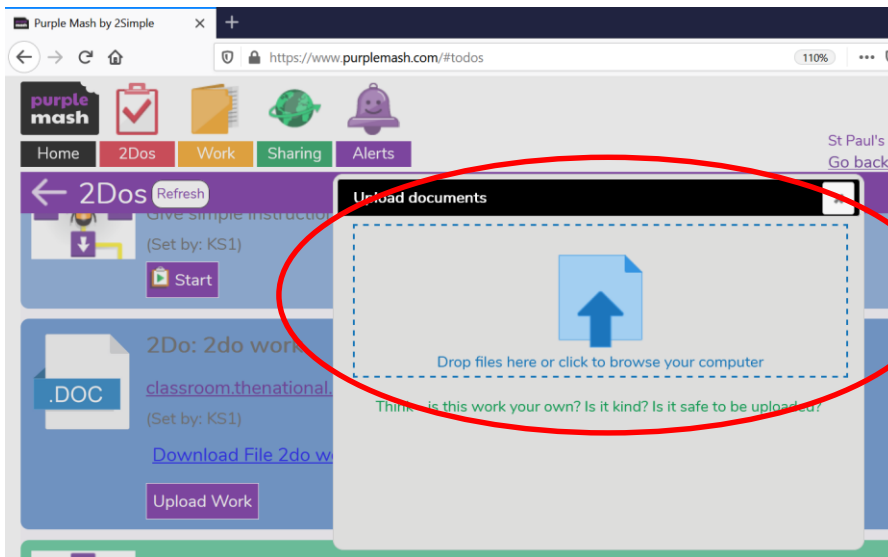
Purple Mash by 2Simple

https://www.purplemash.com/#todos

110%

purple mash

Home

2Dos

Work

Sharing

Alerts

St Paul's

Go back

2Dos Refresh

Give simple instructio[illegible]

(Set by: KS1)

Start

2Do: 2do work

.DOC

classroom.thenational.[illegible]

(Set by: KS1)

Download File 2do w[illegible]

Upload Work

U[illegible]load documents

Drop files here or click to browse your computer

Think - is this work your own? Is it kind? Is it safe to be uploaded?